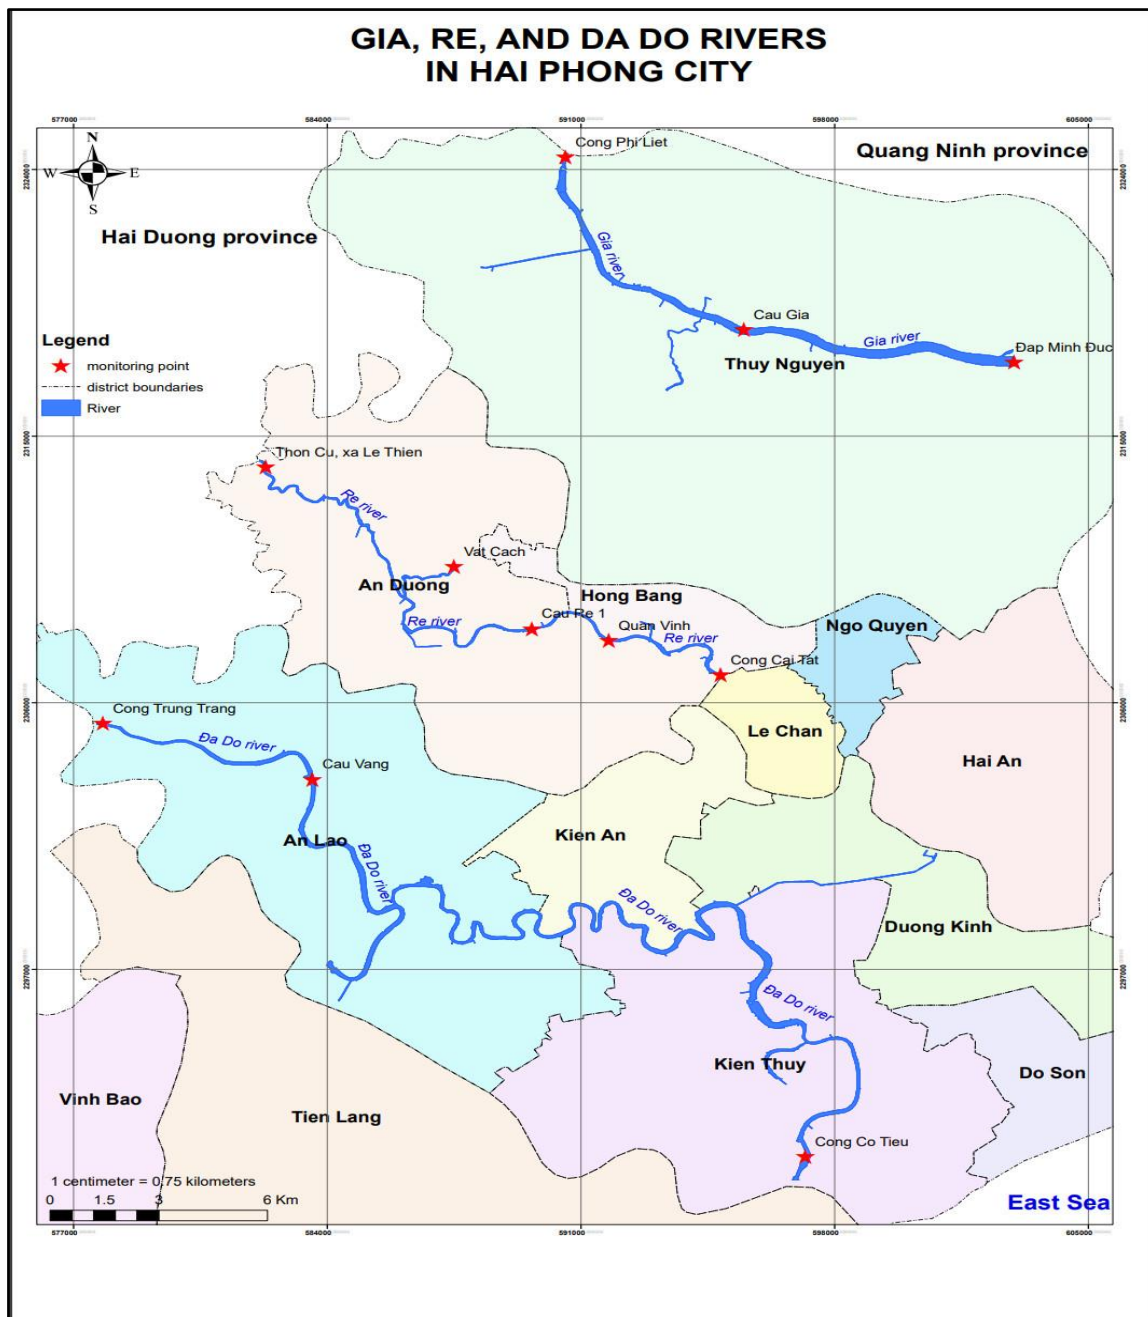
GIA, RE, AND DA DO RIVERS
IN HAI PHONG CITY

577000 584000 591000 598000 605000

2324000 2316000 2308000 2297000

N
W E
S

Quang Ninh province

Hai Duong province

Cong Phi Liet

Gia river

Cau Gia

Gia river

Đap Minh Đuc

Thuy Nguyen

Legend
monitoring point
district boundaries
River

Thon Cu, xa Le Thien

Re river

Vat Cach

An Duong

Hong Bang

Cau Re 1

Re river

Quan Vinh

Re river

Ngo Quyen

Cong Cai Tat

Cong Trung Trang

Đa Do river

Cau Vang

Le Chan

Hai An

An Lao

Đa Do river

Kien An

Đa Do river

Duong Kinh

Đa Do river

Kien Thuy

Do Son

Vinh Bao

Tien Lang

Cong Co Tieu

1 centimeter = 0.75 kilometers
0 1.5 3 6 Km

East Sea